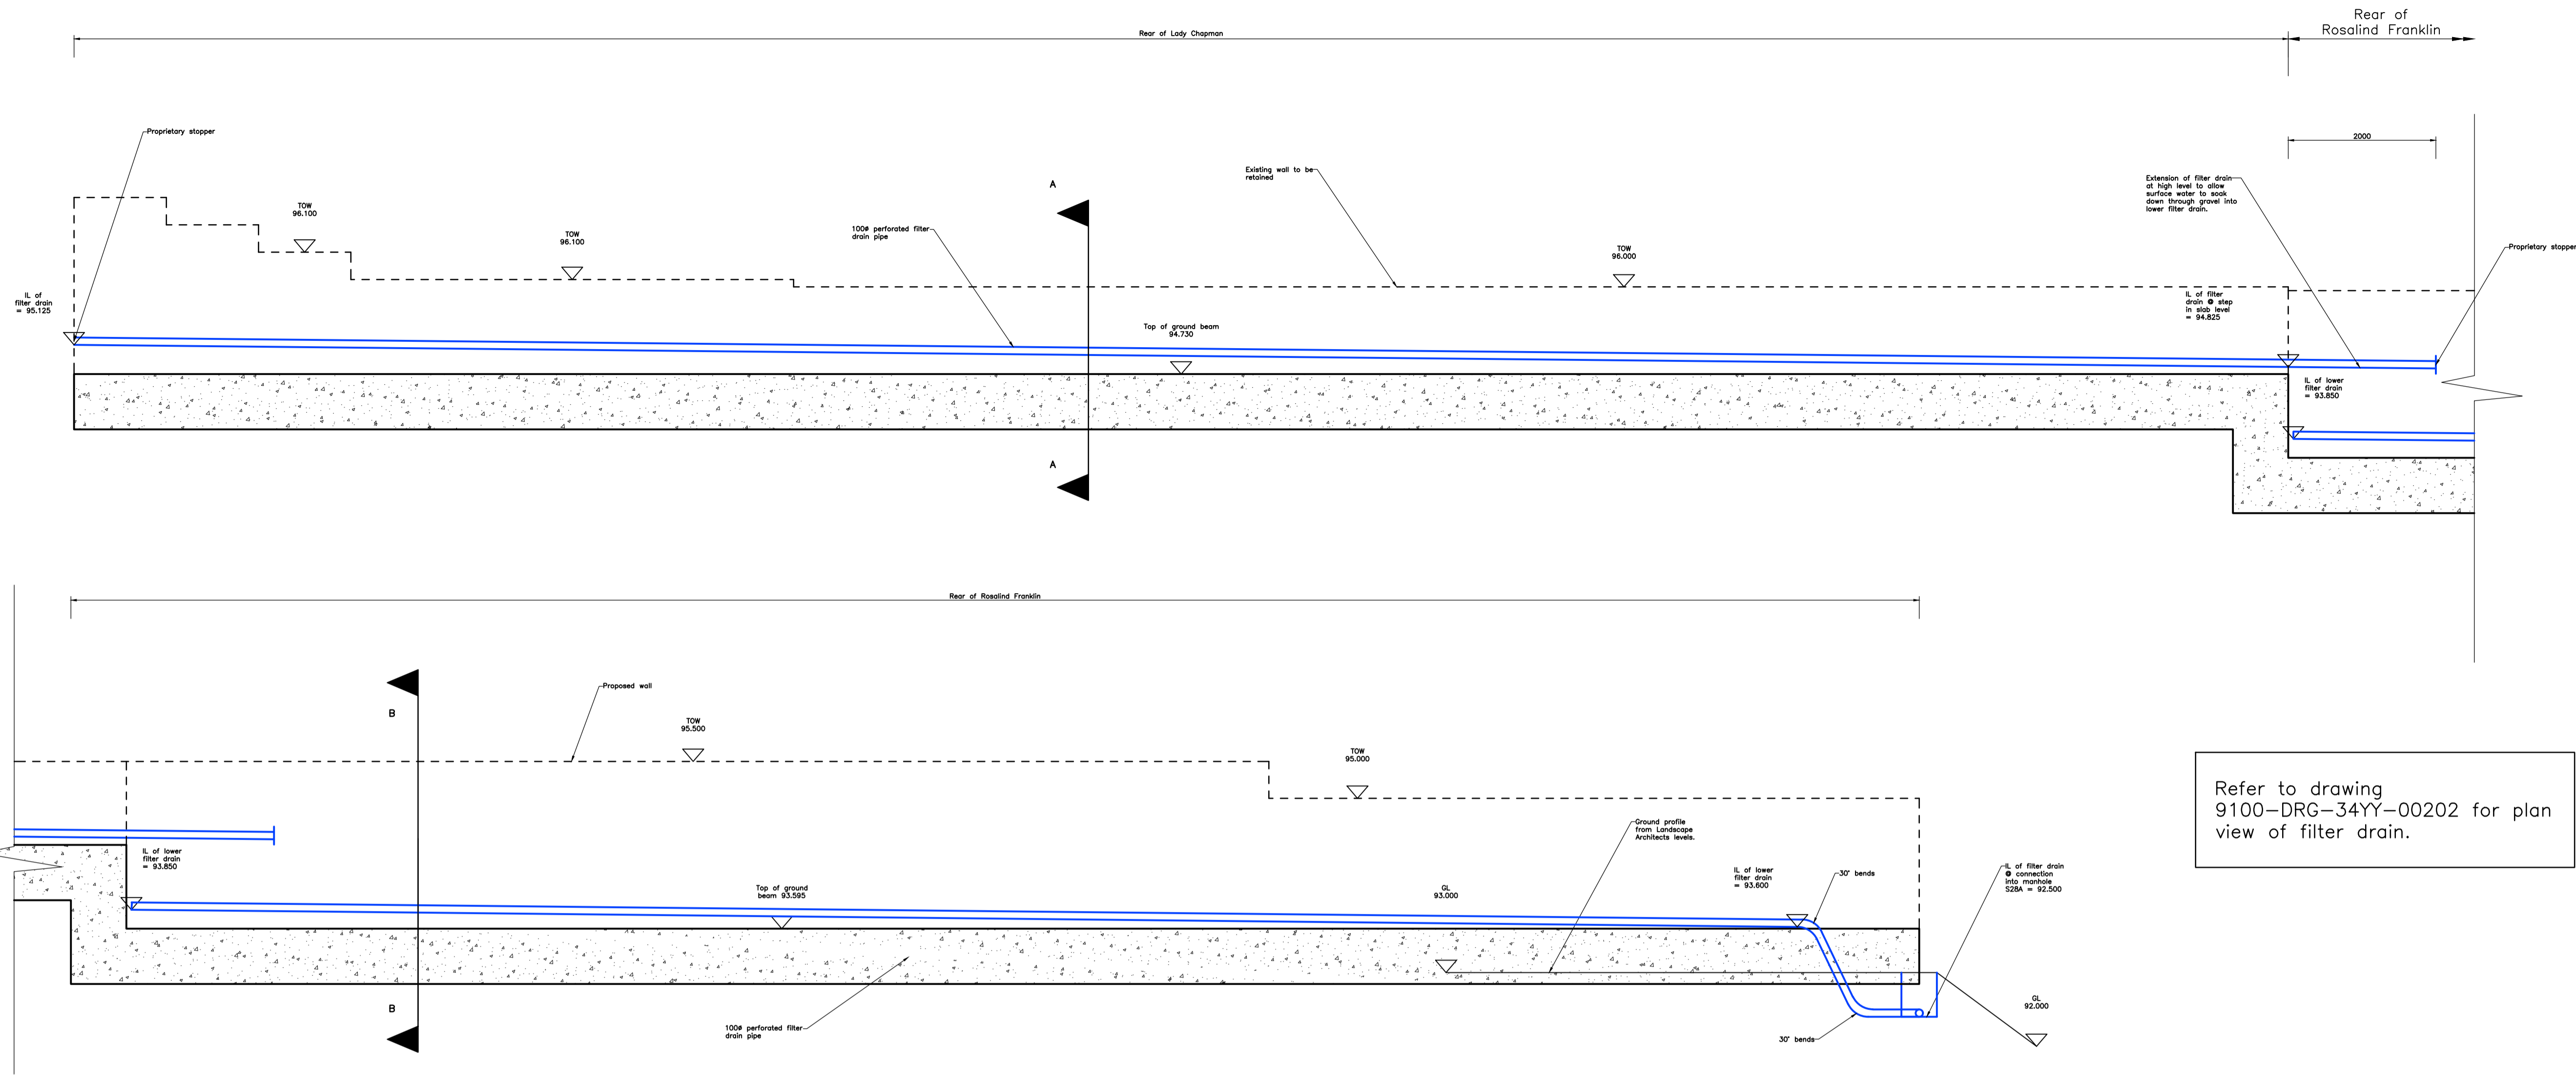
Rear of Lady Chapman

Rear of Rosalind Franklin

Proprietary stopper

TOW 96.100

TOW 96.100

A

100ø perforated filter drain pipe

Existing wall to be retained

TOW 96.000

2000

Extension of filter drain at high level to allow surface water to soak down through gravel into lower filter drain.

Proprietary stopper

IL of filter drain = 95.125

Top of ground beam 94.730

IL of filter drain @ step in slab level = 94.825

IL of lower filter drain = 93.850

A

Rear of Rosalind Franklin

B

Proposed wall

TOW 95.500

TOW 95.000

Ground profile from Landscape Architects levels.

IL of lower filter drain = 93.850

Top of ground beam 93.595

GL 93.000

IL of lower filter drain = 93.600

30° bends

IL of filter drain @ connection into manhole S28A = 92.500

GL 92.000

B

100ø perforated filter drain pipe

30° bends

Refer to drawing 9100–DRG–34YY–00202 for plan view of filter drain.